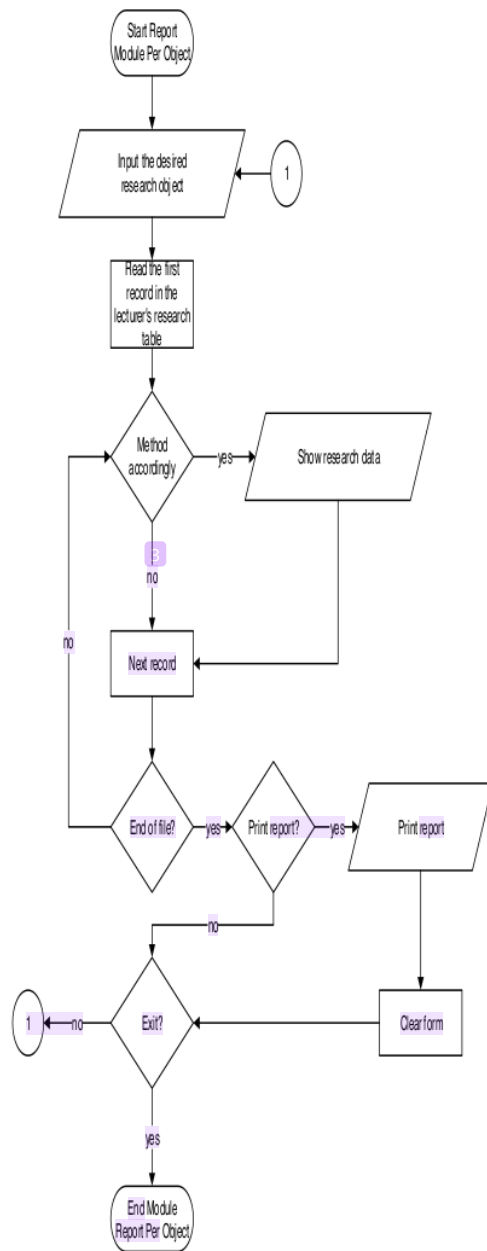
Start Report Module Per Object

Input the desired research object

1

Read the first record in the lecturer's research table

Method accordingly

yes

Show research data

3

no

no

Next record

End of file?

yes

Print report?

yes

Print report

no

1

no

Exit?

Clear form

yes

End Module Report Per Object